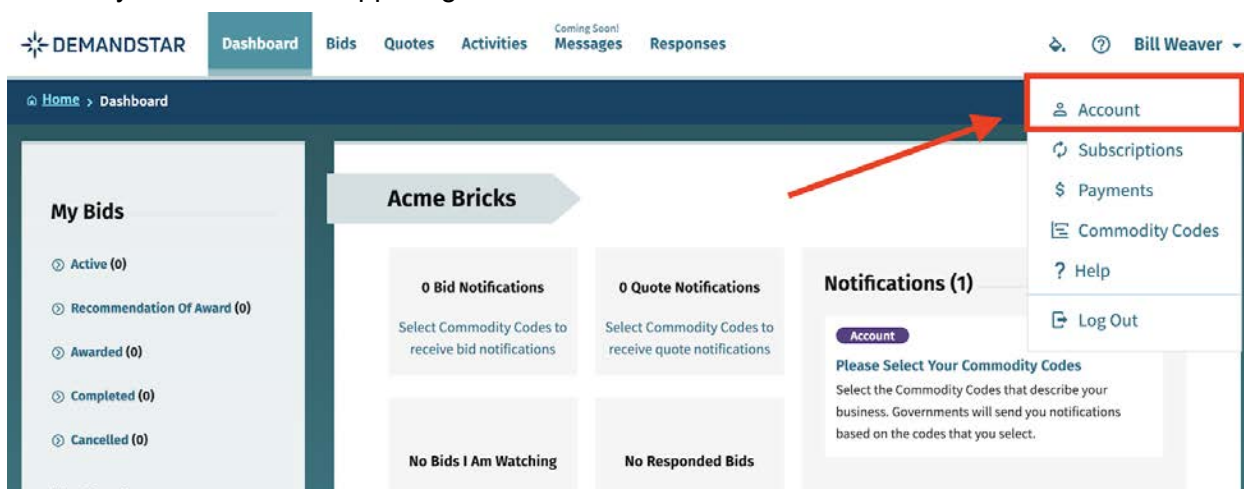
DEMANDSTAR Dashboard Bids Quotes Activities Coming Soon! Messages Responses Bill Weaver

Home > Dashboard

Account
Subscriptions
$ Payments
Commodity Codes
? Help
Log Out

My Bids

Active (0)
Recommendation Of Award (0)
Awarded (0)
Completed (0)
Cancelled (0)

Acme Bricks

0 Bid Notifications
Select Commodity Codes to receive bid notifications

0 Quote Notifications
Select Commodity Codes to receive quote notifications

No Bids I Am Watching

No Responded Bids

Notifications (1)

Account
Please Select Your Commodity Codes
Select the Commodity Codes that describe your business. Governments will send you notifications based on the codes that you select.